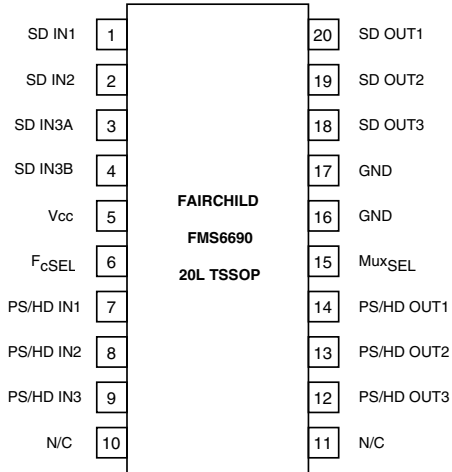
SD IN1 1
SD IN2 2
SD IN3A 3
SD IN3B 4
Vcc 5
$F_{cSEL}$ 6
PS/HD IN1 7
PS/HD IN2 8
PS/HD IN3 9
N/C 10

FAIRCHILD
FMS6690
20L TSSOP

20 SD OUT1
19 SD OUT2
18 SD OUT3
17 GND
16 GND
15 $Mux_{SEL}$
14 PS/HD OUT1
13 PS/HD OUT2
12 PS/HD OUT3
11 N/C